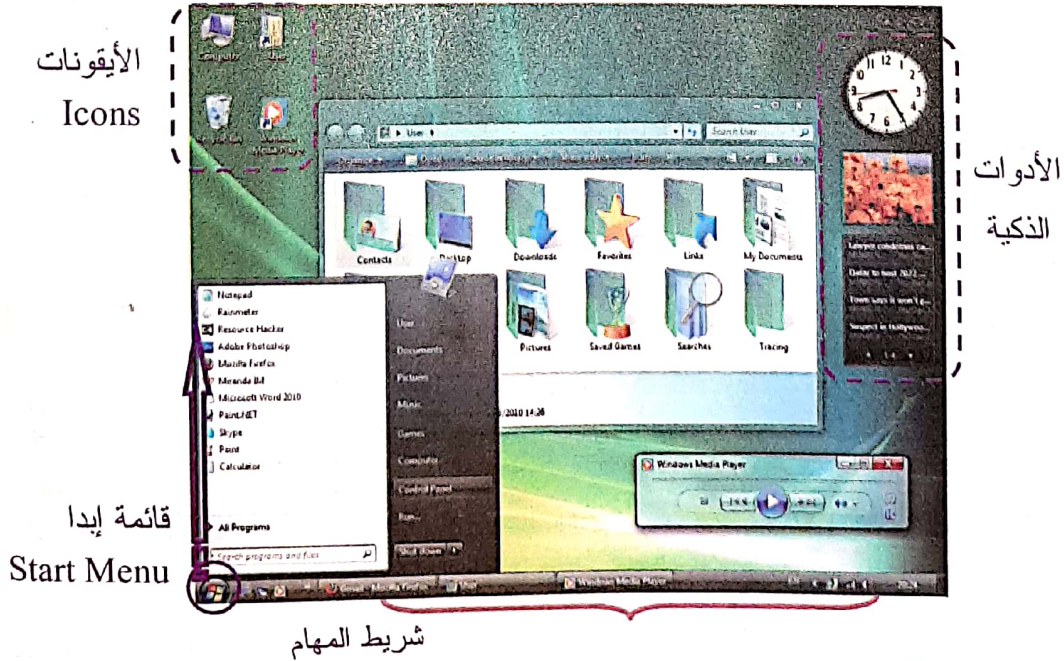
الأيقونات
Icons

الأدوات
الذكية

Computer

Contacts
Desktop
Downloads
Favorites
Links
My Documents
Pictures
Saved Games
Searches
Tracing

Notepad
Rainmeter
Resource Hacker
Adobe Photoshop
Mozilla Firefox
Miranda IM
Microsoft Word 2010
Paint.NET
Skype
Paint
Calculator

All Programs

Search programs and files

User
Documents
Pictures
Music
Games
Computer
Control Panel
Run...
Shut down

Windows Media Player

قائمة إبدا
Start Menu

Windows Media Player

شريط المهام